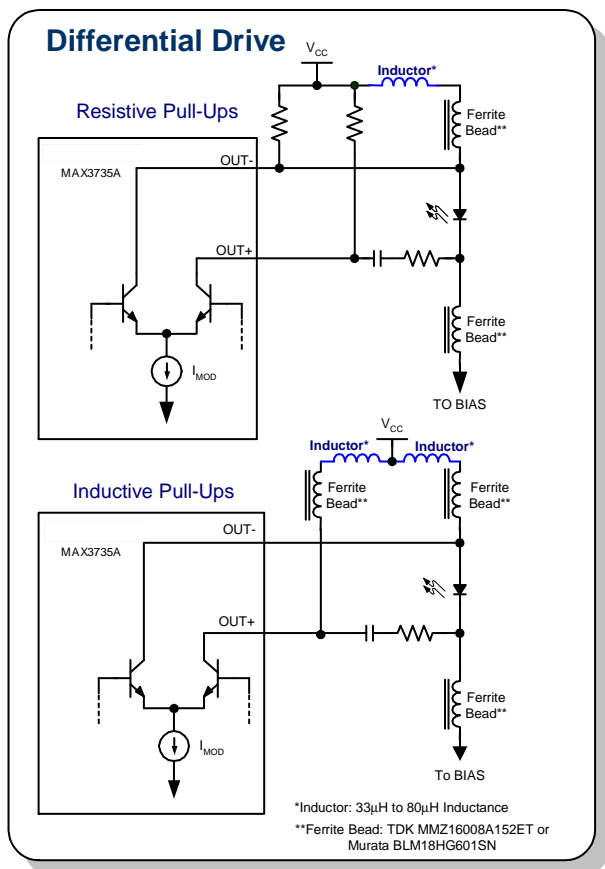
Differential Drive

$V_{CC}$

Inductor*

Resistive Pull-Ups

Ferrite Bead**

MAX3735A

OUT-

OUT+

$I_{MOD}$

Ferrite Bead**

TO BIAS

$V_{CC}$

Inductor*

Inductor*

Inductive Pull-Ups

Ferrite Bead**

Ferrite Bead**

MAX3735A

OUT-

OUT+

$I_{MOD}$

Ferrite Bead**

To BIAS

*Inductor: 33µH to 80µH Inductance

**Ferrite Bead: TDK MMZ16008A152ET or Murata BLM18HG601SN